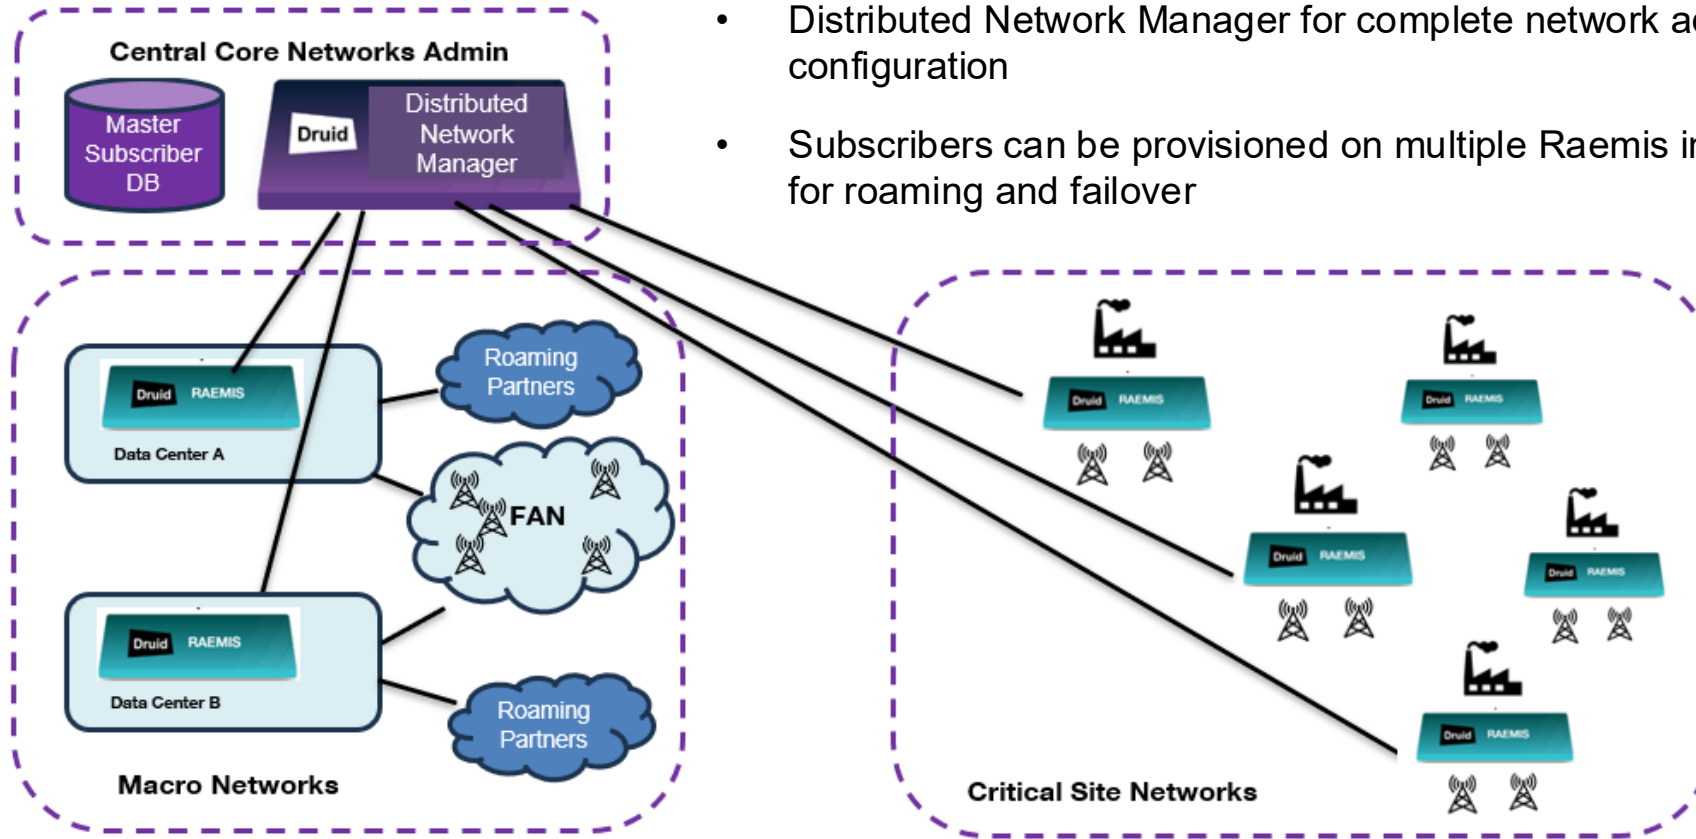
Central Core Networks Admin

Master Subscriber DB

Druid

Distributed Network Manager

• Distributed Network Manager for complete network a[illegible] configuration

• Subscribers can be provisioned on multiple Raemis i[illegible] for roaming and failover

Druid RAEMIS

Data Center A

Roaming Partners

FAN

Druid RAEMIS

Data Center B

Roaming Partners

Macro Networks

Druid RAEMIS

Druid RAEMIS

Druid RAEMIS

Druid RAEMIS

Druid RAEMIS

Critical Site Networks